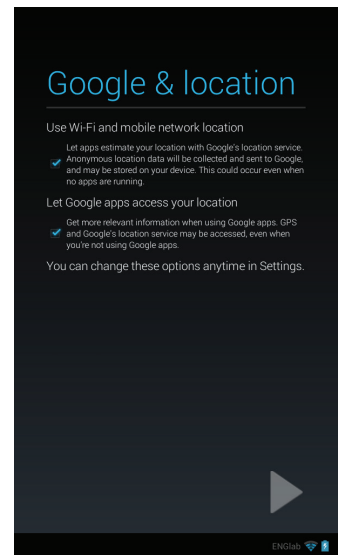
Google & location

Use Wi-Fi and mobile network location

Let apps estimate your location with Google's location service. Anonymous location data will be collected and sent to Google, and may be stored on your device. This could occur even when no apps are running.

Let Google apps access your location

Get more relevant information when using Google apps. GPS and Google's location service may be accessed, even when you're not using Google apps.

You can change these options anytime in Settings.

ENGlab